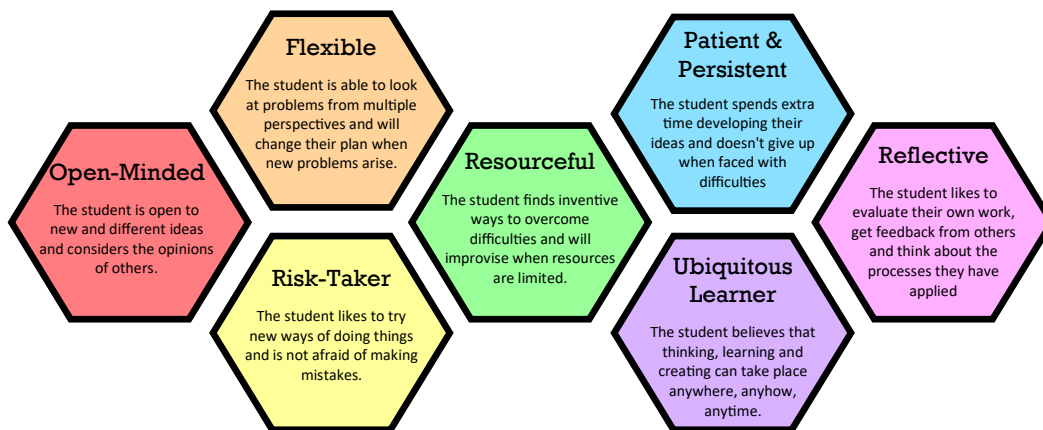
Open-Minded

The student is open to new and different ideas and considers the opinions of others.

Flexible

The student is able to look at problems from multiple perspectives and will change their plan when new problems arise.

Risk-Taker

The student likes to try new ways of doing things and is not afraid of making mistakes.

Resourceful

The student finds inventive ways to overcome difficulties and will improvise when resources are limited.

Patient & Persistent

The student spends extra time developing their ideas and doesn't give up when faced with difficulties

Ubiquitous Learner

The student believes that thinking, learning and creating can take place anywhere, anyhow, anytime.

Reflective

The student likes to evaluate their own work, get feedback from others and think about the processes they have applied